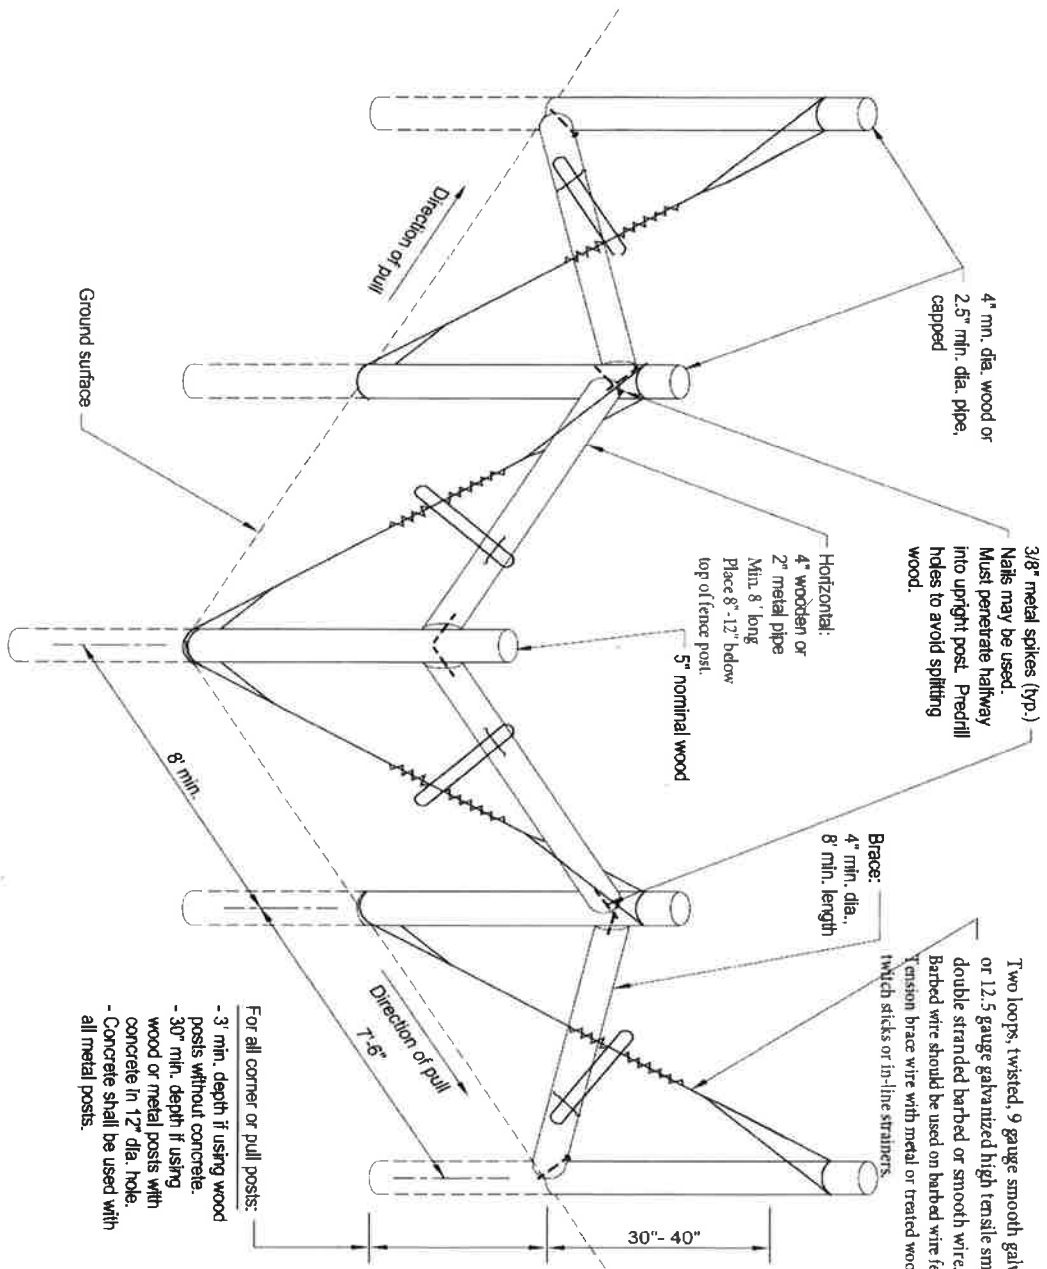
4" mn. dia. wood or 2.5" min. dia. pipe, capped

3/8" metal spikes (typ.) Nails may be used. Must penetrate halfway into upright post. Predrill holes to avoid splitting wood.

Horizontal: 4" wooden or 2" metal pipe Min. 8' long Place 8"-12" below top of fence post.

5" nominal wood

Brace: 4" min. dia., 8' min. length

Two loops, twisted, 9 gauge smooth galv or 12.5 gauge galvanized high tensile sm double stranded barbed or smooth wire. Barbed wire should be used on barbed wire fe Tension brace wire with metal or treated woo twitch sticks or in-line strainers.

Direction of pull

Ground surface

Direction of pull

8' min.

7'-6"

30"- 40"

For all corner or pull posts:
- 3' min. depth if using wood posts without concrete.
- 30" min. depth if using wood or metal posts with concrete in 12" dia. hole.
- Concrete shall be used with all metal posts.